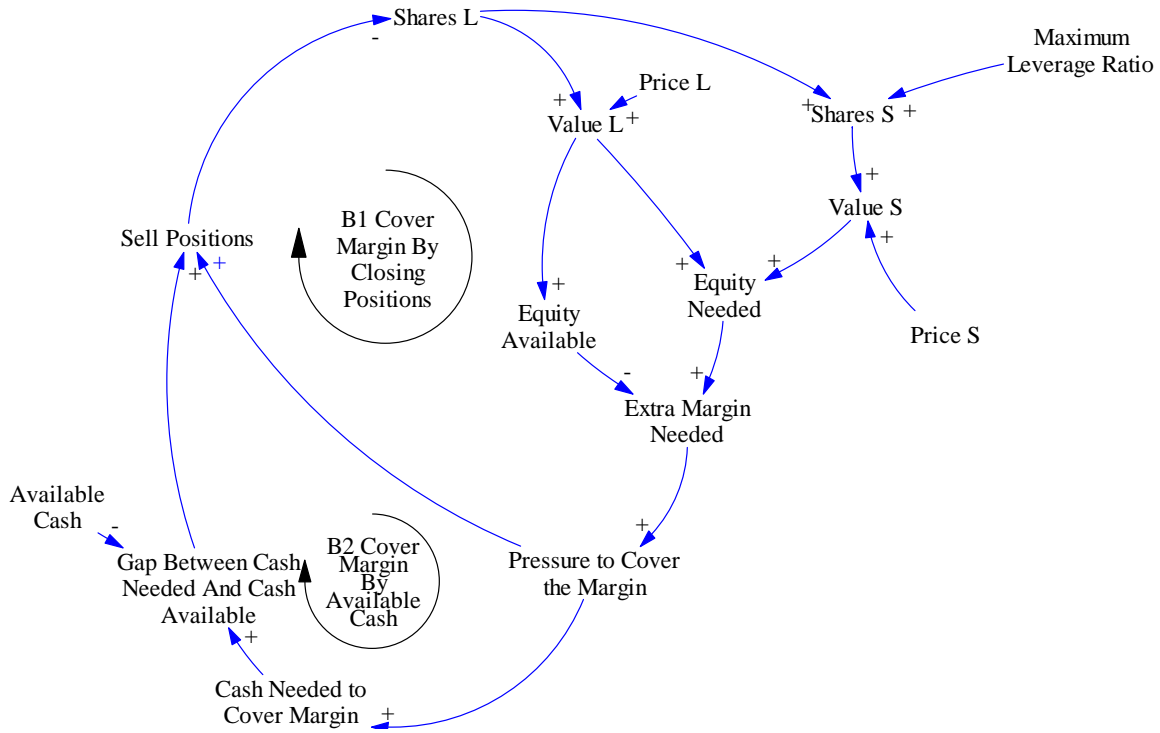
Shares L
-
Maximum Leverage Ratio
Price L
+
Value L
+
+
Shares S
+
+
Value S
+
Sell Positions
+
+
B1 Cover Margin By Closing Positions
+
Equity Available
+
Equity Needed
+
Price S
-
+
Extra Margin Needed
Available Cash
-
+
Gap Between Cash Needed And Cash Available
B2 Cover Margin By Available Cash
Pressure to Cover the Margin
+
Cash Needed to Cover Margin
+